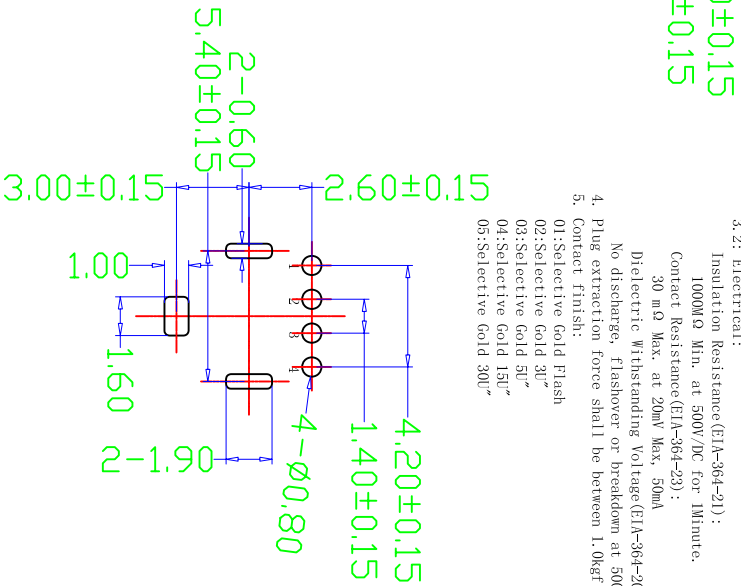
0±0.15
±0.15
5.40±0.15
2-0.60
3.00±0.15
2.60±0.15
1.00
1.60
2-1.90
4-Ø0.80
1.40±0.15
4.20±0.15
1
2
3
4

3.2: Electrical:
Insulation Resistance(EIA-364-21):
1000MΩ Min. at 500V/DC for 1Minute.
Contact Resistance(EIA-364-23):
30 mΩ Max. at 20mV Max, 50mA
Dielectric Withstanding Voltage(EIA-364-2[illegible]
No discharge, flashover or breakdown at 50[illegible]
4. Plug extraction force shall be between 1.0kgf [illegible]
5. Contact finish:
01:Selective Gold Flash
02:Selective Gold 3U"
03:Selective Gold 5U"
04:Selective Gold 15U"
05:Selective Gold 30U"